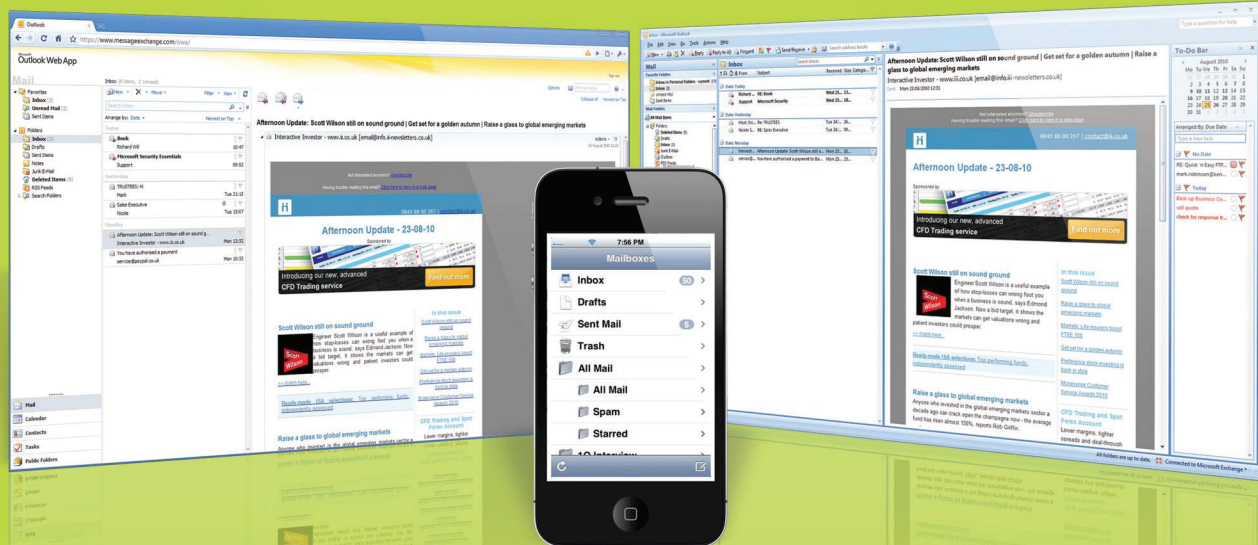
Outlook

https://www.messageexchange.com/owa/

Outlook Web App

Mail

Favorites
Inbox (2)
Unread Mail (2)
Sent Items

Folders
Inbox (2)
Drafts
Sent Items
Notes
Junk E-Mail
Deleted Items (8)
RSS Feeds
Search Folders

Inbox (8 Items, 2 Unread)

New · Move · Filter · View

Search Inbox

Arrange by: Date · Newest on Top

Today
Book
Richard Will 10:47
Microsoft Security Essentials
Support 09:52

Yesterday
TRUSTEES: Hi
Mark Tue 21:15
Sales Executive
Nicole Tue 15:07

Monday
Afternoon Update: Scott Wilson still on sound g...
Interactive Investor - www.iii.co.uk Mon 12:32
You have authorized a payment
service@paypal.co.uk Mon 10:33

Afternoon Update: Scott Wilson still on sound ground | Get set for a golden autumn | Raise a glass to global emerging markets

Interactive Investor - www.iii.co.uk [email@info.iii-newsletters.co.uk]

Afternoon Update - 23-08-10

Sponsored by

Introducing our new, advanced CFD Trading service

Find out more

Scott Wilson still on sound ground

Engineer Scott Wilson is a useful example of how stop-losses can wrong foot you when a business is sound, says Edmond Jackson. Now a bid target, it shows the markets can get valuations wrong and patient investors could prosper.

>> Watch here...

Ready-made ISA selections: Top performing funds, independently assessed

Raise a glass to global emerging markets

In this issue

CFD Trading and Spot Forex Account

Lower margins, tighter

Mail
Calendar
Contacts
Tasks
Public Folders

7:56 PM

Mailboxes

Inbox 50
Drafts
Sent Mail 5
Trash
All Mail
All Mail
Spam
Starred
1O Interview

Inbox - Microsoft Outlook

File Edit View Go Tools Actions Help

Type a question for help

Mail

Favorite Folders

Inbox

Date: Today
Richard... RE: Book Wed 25...
Support Microsoft Security Wed 25...

Date: Yesterday
Trustees Re: TRUSTEES Tue 24...
Nicole S... RE: Sales Executive Tue 24...

Date: Monday
Interact... Afternoon Update: Scott Wilson still on sound... Mon 23...
service@... You have authorized a payment to Bu... Mon 23...

Afternoon Update: Scott Wilson still on sound ground | Get set for a golden autumn | Raise a glass to global emerging markets

Interactive Investor - www.iii.co.uk [email@info.iii-newsletters.co.uk]

Afternoon Update - 23-08-10

Introducing our new, advanced CFD Trading service

Find out more

Scott Wilson still on sound ground

Engineer Scott Wilson is a useful example of how stop-losses can wrong foot you when a business is sound, says Edmond Jackson. Now a bid target, it shows the markets can get valuations wrong and patient investors could prosper.

>> Watch here...

Ready-made ISA selections: Top performing funds, independently assessed

Raise a glass to global emerging markets

Anyone who invested in the global emerging markets sector a decade ago can crack open the champagne now - the average fund has risen almost 150%, reports Rob Griffin.

In this issue
Scott Wilson still on sound ground
Raise a glass to global emerging markets
Markets: Life insurers boost FTSE 100
Get set for a golden autumn
Preference stock investing is back in style
Moneywise Customer Service Awards 2010

CFD Trading and Spot Forex Account

Lower margins, tighter spreads and deal-through

To-Do Bar

August 2010
Mo Tu We Th Fr Sa Su
2 3 4 5 6 7 8
9 10 11 12 13 14 15
16 17 18 19 20 21 22
23 24 25 26 27 28 29
30 31 1 2 3 4 5

Type a new task

Arranged By: Due Date

No Date
RE: Quick 'n Easy FTP...
mark.robinson@kon...

Today
Back up Business Ce...
call quote
check for response fr...

All folders are up to date. Connected to Microsoft Exchange